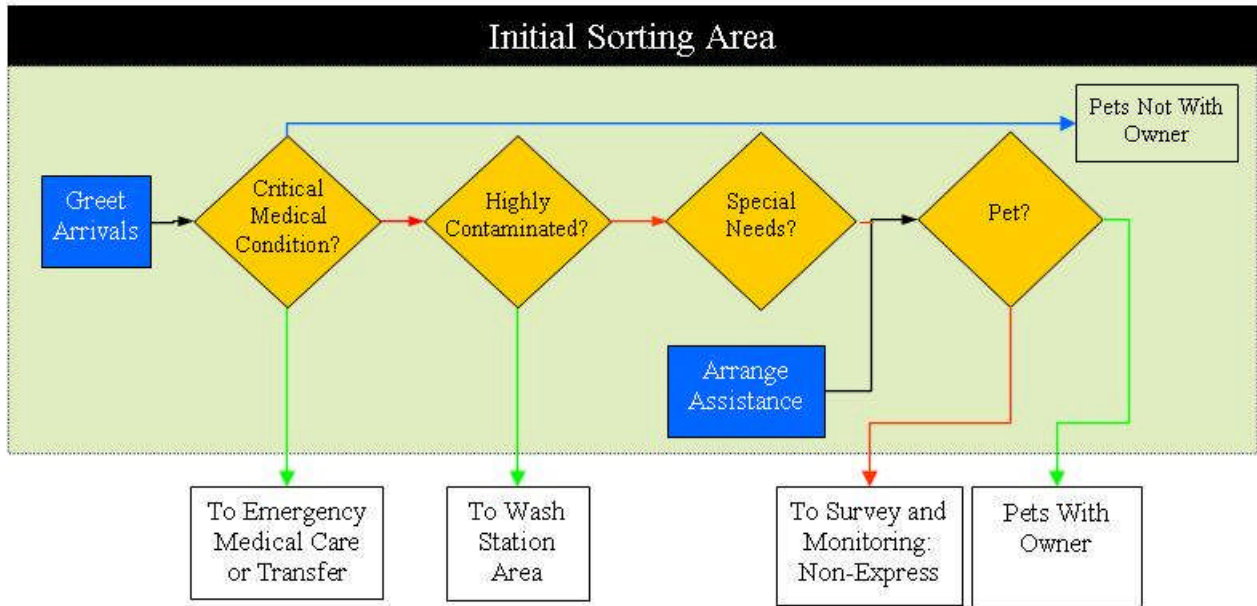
Initial Sorting Area

Pets Not With Owner

Greet Arrivals

Critical Medical Condition?

Highly Contaminated?

Special Needs?

Pet?

Arrange Assistance

To Emergency Medical Care or Transfer

To Wash Station Area

To Survey and Monitoring: Non-Express

Pets With Owner